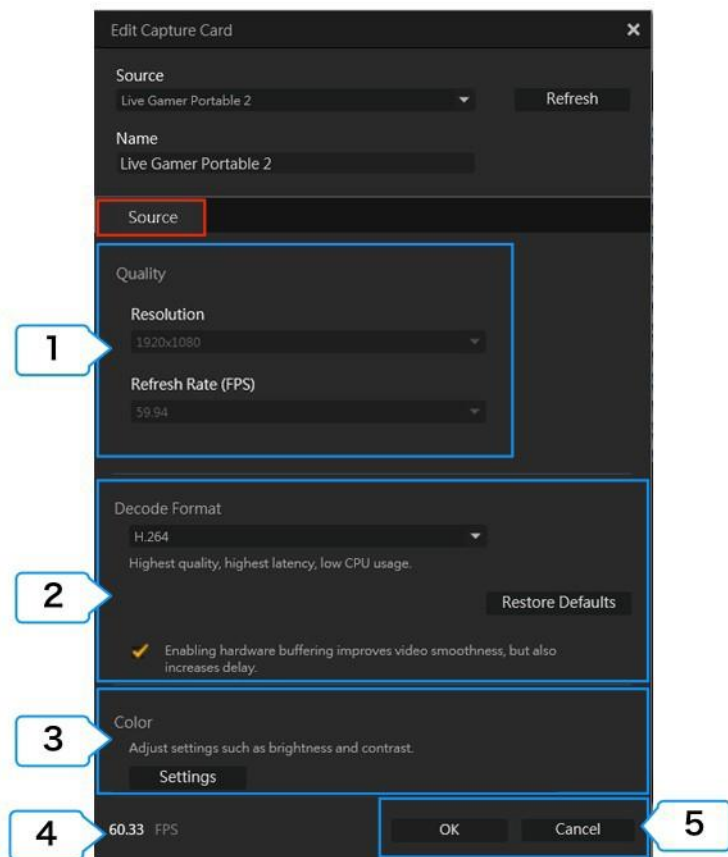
Edit Capture Card ×

Source
Live Gamer Portable 2
Refresh

Name
Live Gamer Portable 2

Source

1

Quality

Resolution
1920x1080

Refresh Rate (FPS)
59.94

2

Decode Format
H.264
Highest quality, highest latency, low CPU usage.

Restore Defaults

Enabling hardware buffering improves video smoothness, but also increases delay.

3

Color
Adjust settings such as brightness and contrast.
Settings

4

60.33 FPS

OK
Cancel

5